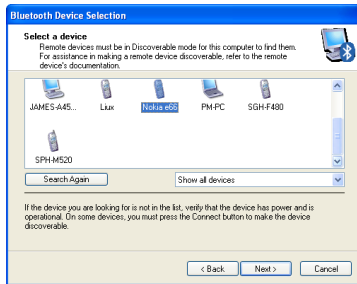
Bluetooth Device Selection

Select a device
Remote devices must be in Discoverable mode for this computer to find them. For assistance in making a remote device discoverable, refer to the remote device's documentation.

JAMES-A45...
Liux
Nokia e66
PM-PC
SGH-F480
SPH-M520

Search Again
Show all devices

If the device you are looking for is not in the list, verify that the device has power and is operational. On some devices, you must press the Connect button to make the device discoverable.

< Back
Next >
Cancel